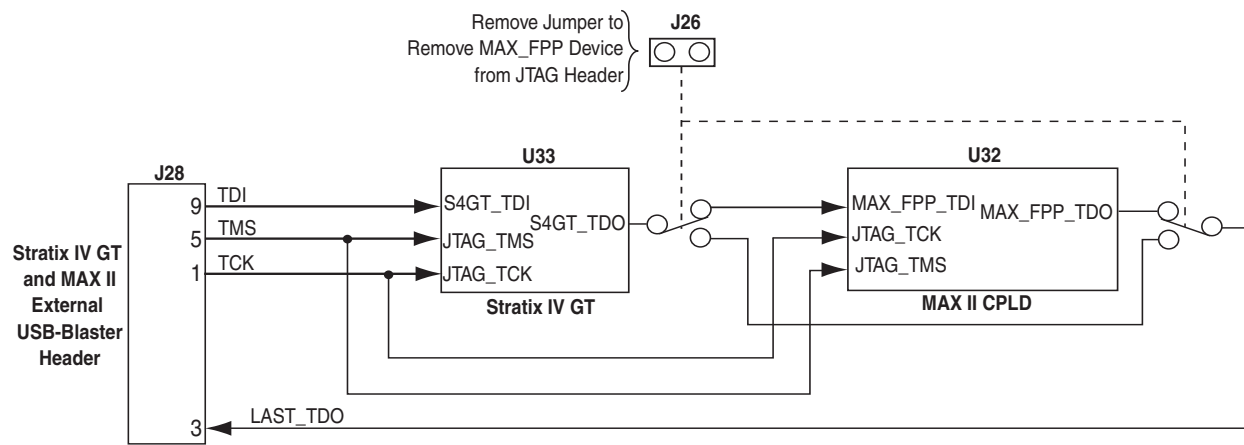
Remove Jumper to
Remove MAX_FPP Device
from JTAG Header

J26

U33

U32

J28

TDI
9
TMS
5
TCK
1

S4GT_TDI
S4GT_TDO
JTAG_TMS
JTAG_TCK
Stratix IV GT

MAX_FPP_TDI
MAX_FPP_TDO
JTAG_TCK
JTAG_TMS
MAX II CPLD

Stratix IV GT and MAX II External USB-Blaster Header

3
LAST_TDO